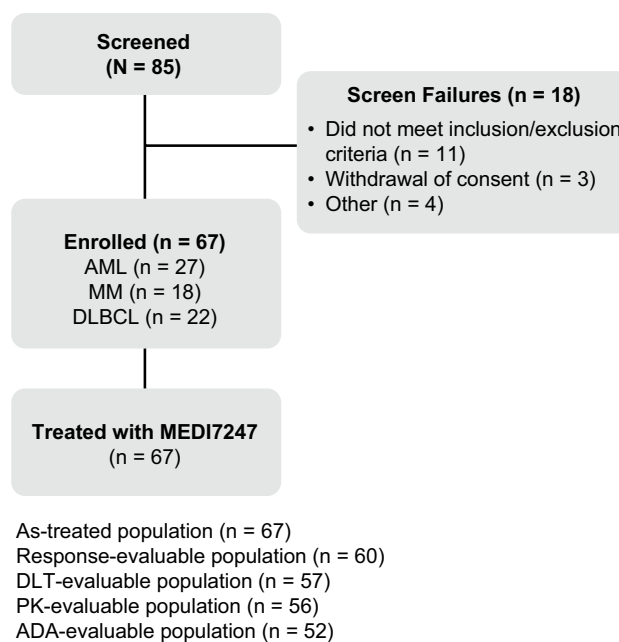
Screened
(N = 85)

Screen Failures (n = 18)
• Did not meet inclusion/exclusion criteria (n = 11)
• Withdrawal of consent (n = 3)
• Other (n = 4)

Enrolled (n = 67)
AML (n = 27)
MM (n = 18)
DLBCL (n = 22)

Treated with MEDI7247
(n = 67)

As-treated population (n = 67)
Response-evaluable population (n = 60)
DLT-evaluable population (n = 57)
PK-evaluable population (n = 56)
ADA-evaluable population (n = 52)